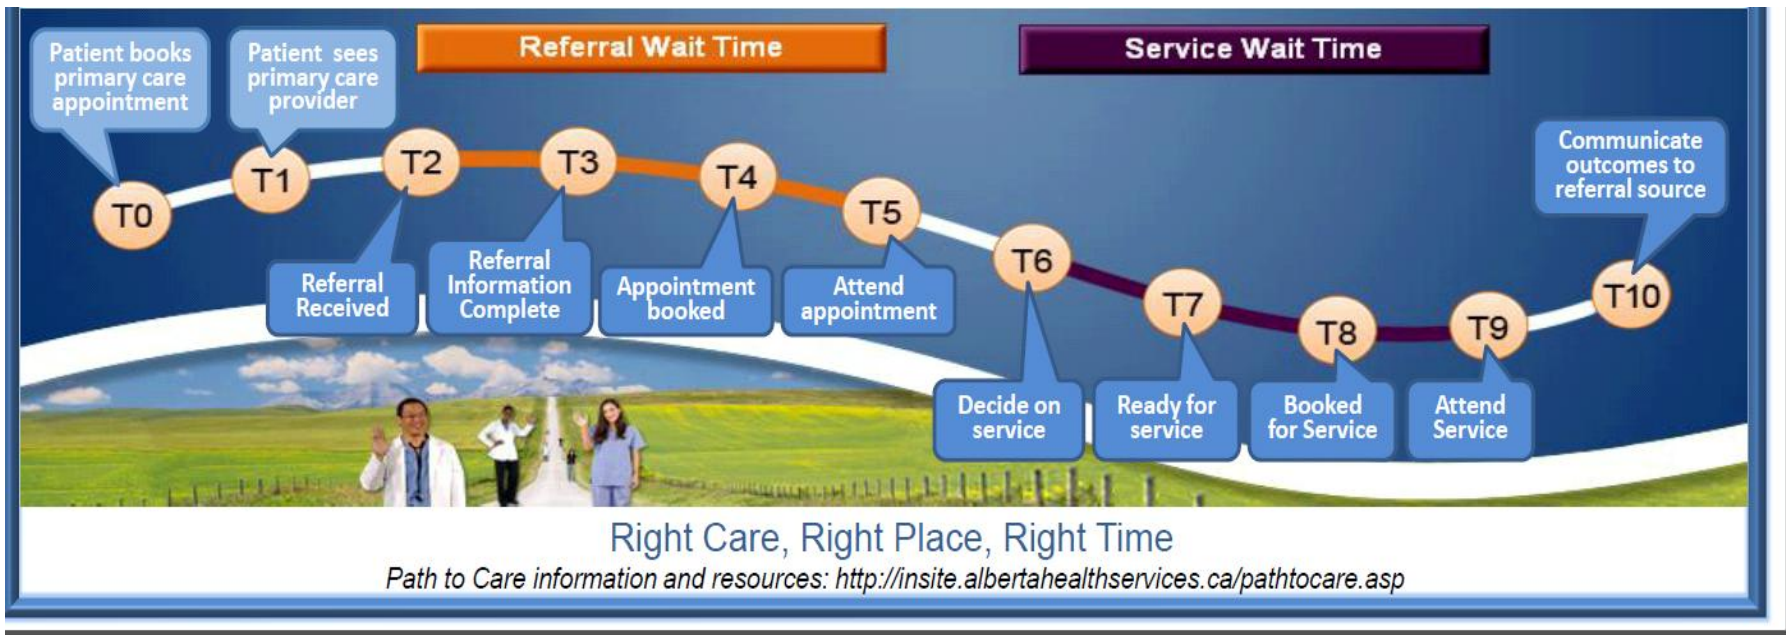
Patient books primary care appointment

Patient sees primary care provider

Referral Wait Time

Service Wait Time

Communicate outcomes to referral source

T0

T1

T2

T3

T4

T5

T6

T7

T8

T9

T10

Referral Received

Referral Information Complete

Appointment booked

Attend appointment

Decide on service

Ready for service

Booked for Service

Attend Service

Right Care, Right Place, Right Time

Path to Care information and resources: http://insite.albertahealthservices.ca/pathtocare.asp